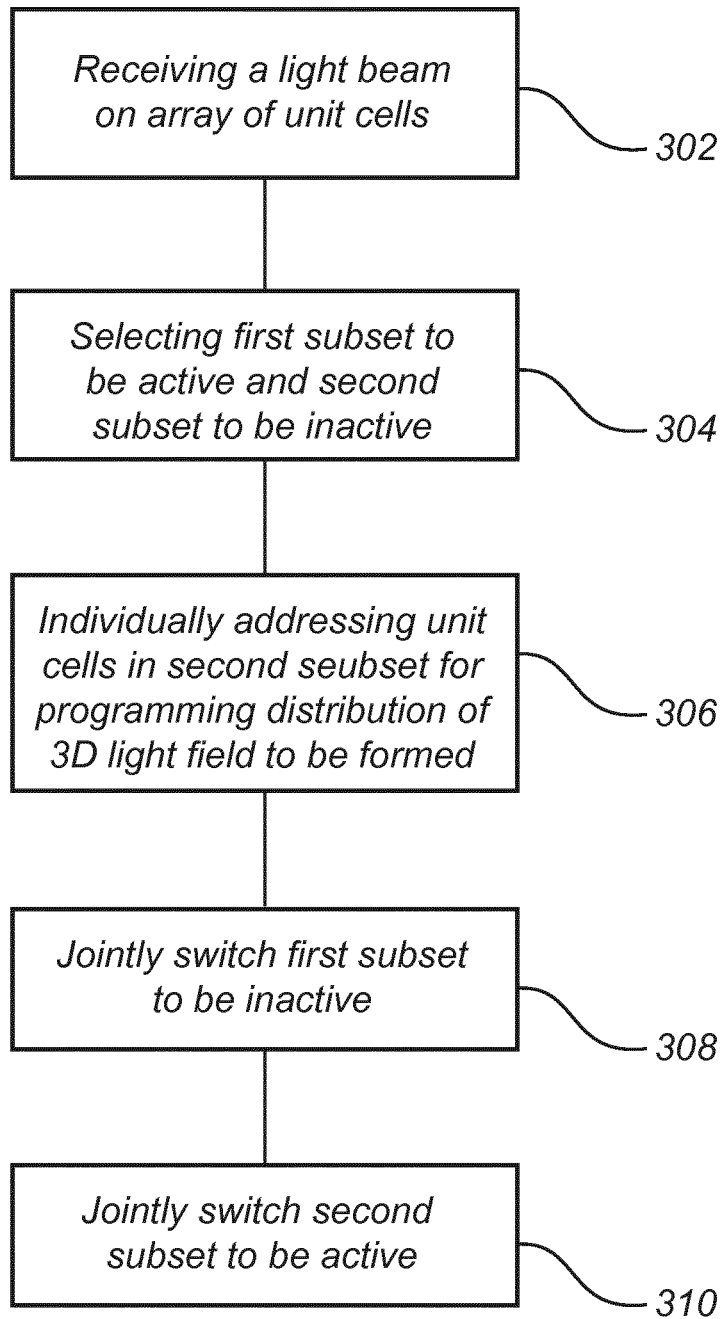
Receiving a light beam on array of unit cells

302

Selecting first subset to be active and second subset to be inactive

304

Individually addressing unit cells in second seubset for programming distribution of 3D light field to be formed

306

Jointly switch first subset to be inactive

308

Jointly switch second subset to be active

310